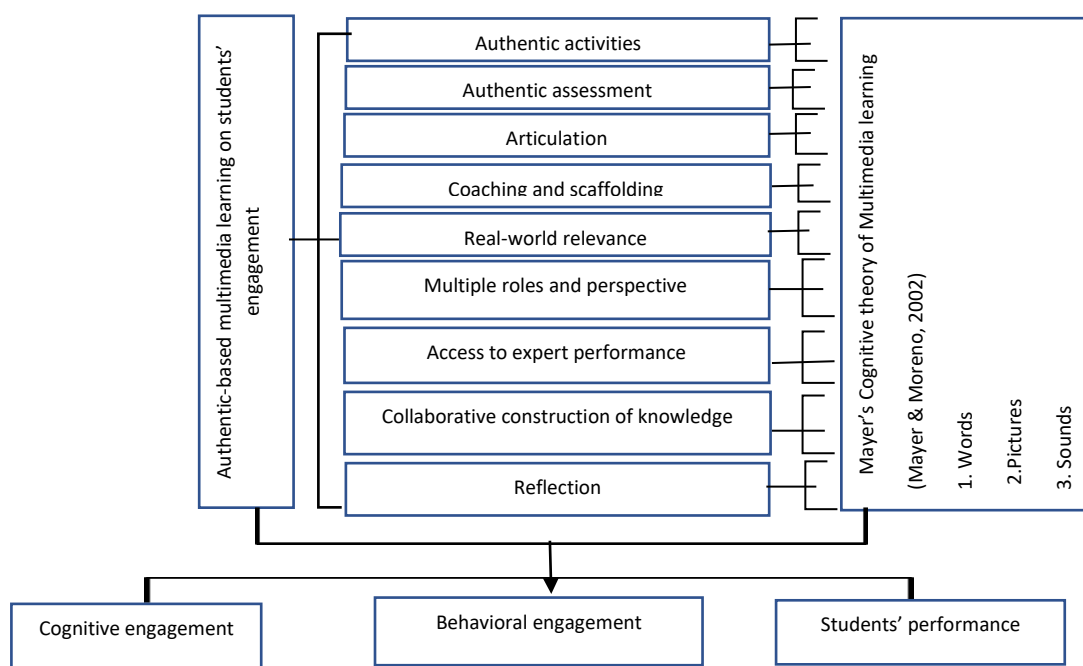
Authentic-based multimedia learning on students' engagement

Authentic activities

Authentic assessment

Articulation

Coaching and scaffolding

Real-world relevance

Multiple roles and perspective

Access to expert performance

Collaborative construction of knowledge

Reflection

Mayer's Cognitive theory of Multimedia learning

(Mayer & Moreno, 2002)

1. Words

2.Pictures

3. Sounds

Cognitive engagement

Behavioral engagement

Students' performance